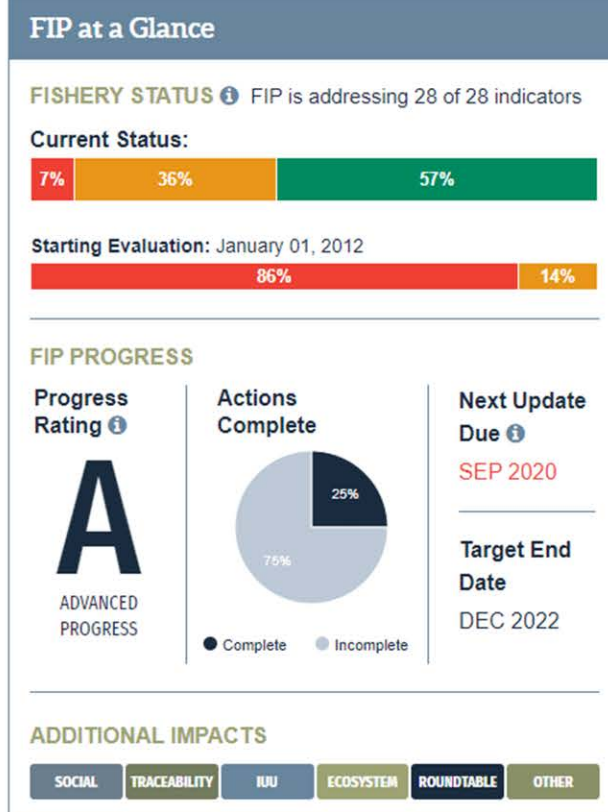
FIP at a Glance

FISHERY STATUS FIP is addressing 28 of 28 indicators

Current Status:

7% 36% 57%

Starting Evaluation: January 01, 2012

86% 14%

FIP PROGRESS

Progress Rating

A

ADVANCED PROGRESS

Actions Complete

25%

75%

Complete Incomplete

Next Update Due

SEP 2020

Target End Date

DEC 2022

ADDITIONAL IMPACTS

SOCIAL TRACEABILITY IUU ECOSYSTEM ROUNDTABLE OTHER